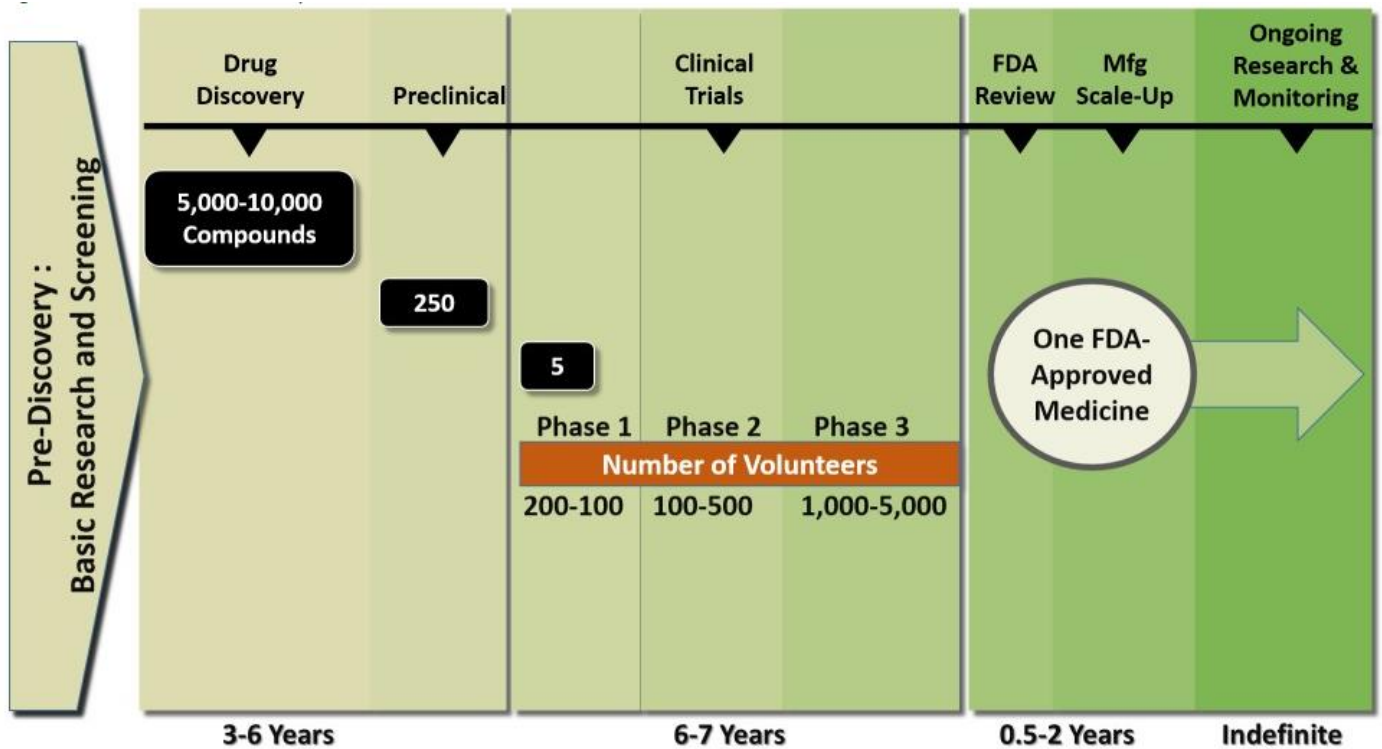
Pre-Discovery : Basic Research and Screening

Drug Discovery

Preclinical

Clinical Trials

FDA Review

Mfg Scale-Up

Ongoing Research & Monitoring

5,000-10,000 Compounds

250

5

Phase 1

Phase 2

Phase 3

Number of Volunteers

200-100

100-500

1,000-5,000

One FDA-Approved Medicine

3-6 Years

6-7 Years

0.5-2 Years

Indefinite